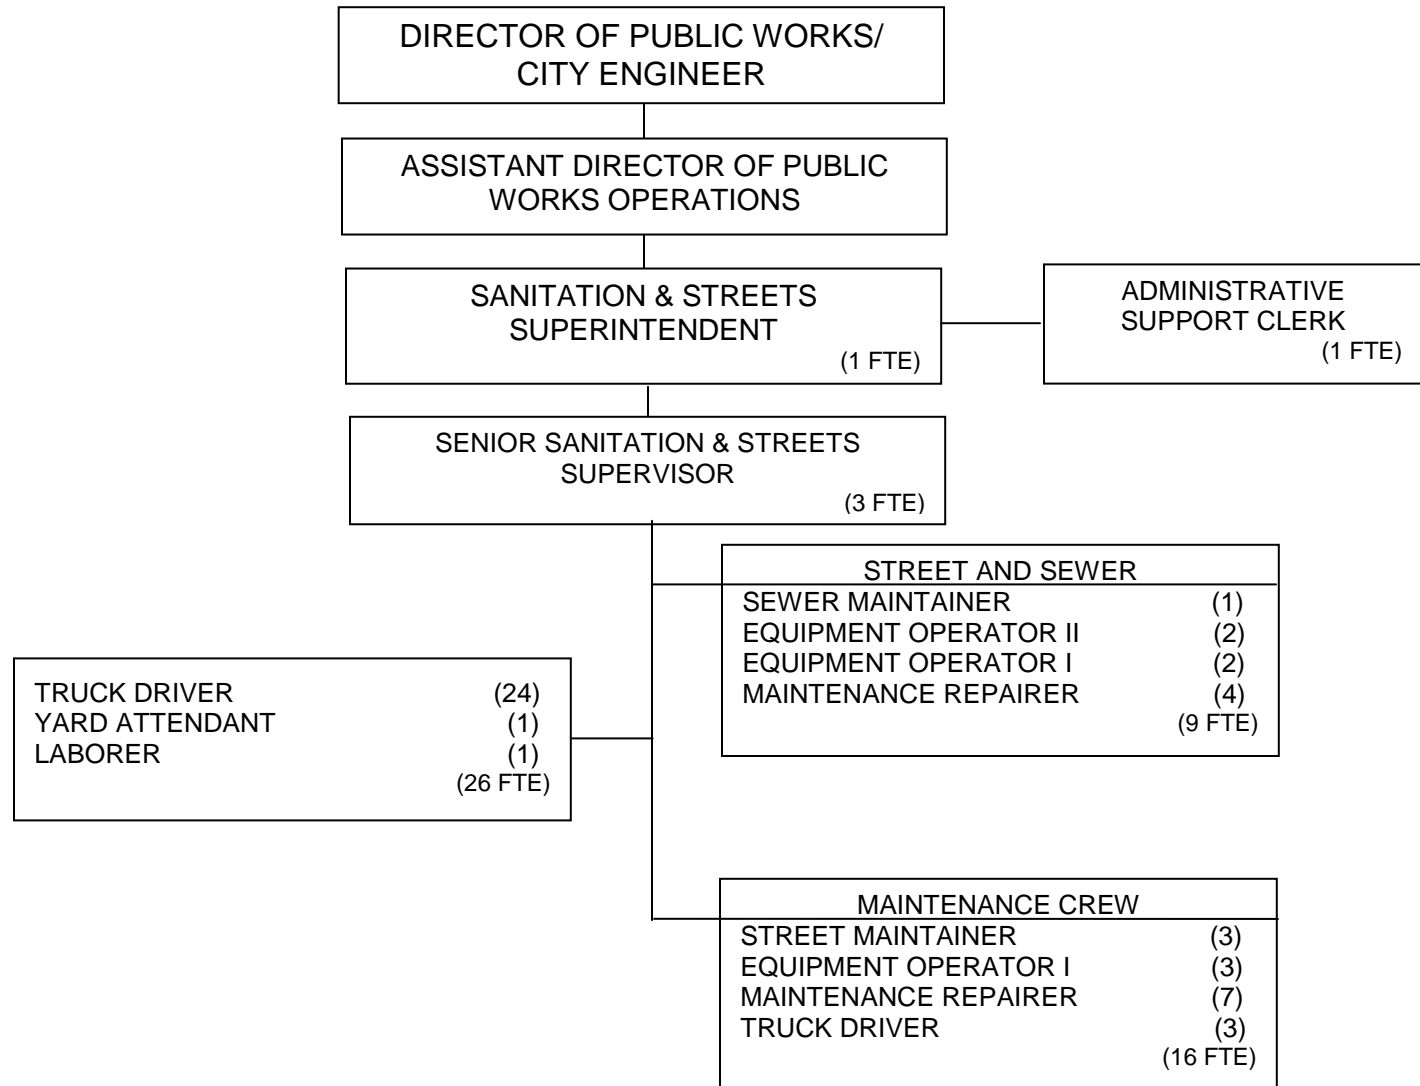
DIRECTOR OF PUBLIC WORKS/ CITY ENGINEER

ASSISTANT DIRECTOR OF PUBLIC WORKS OPERATIONS

SANITATION & STREETS SUPERINTENDENT
(1 FTE)

ADMINISTRATIVE SUPPORT CLERK
(1 FTE)

SENIOR SANITATION & STREETS SUPERVISOR
(3 FTE)

STREET AND SEWER
SEWER MAINTAINER (1)
EQUIPMENT OPERATOR II (2)
EQUIPMENT OPERATOR I (2)
MAINTENANCE REPAIRER (4)
(9 FTE)

TRUCK DRIVER (24)
YARD ATTENDANT (1)
LABORER (1)
(26 FTE)

MAINTENANCE CREW
STREET MAINTAINER (3)
EQUIPMENT OPERATOR I (3)
MAINTENANCE REPAIRER (7)
TRUCK DRIVER (3)
(16 FTE)